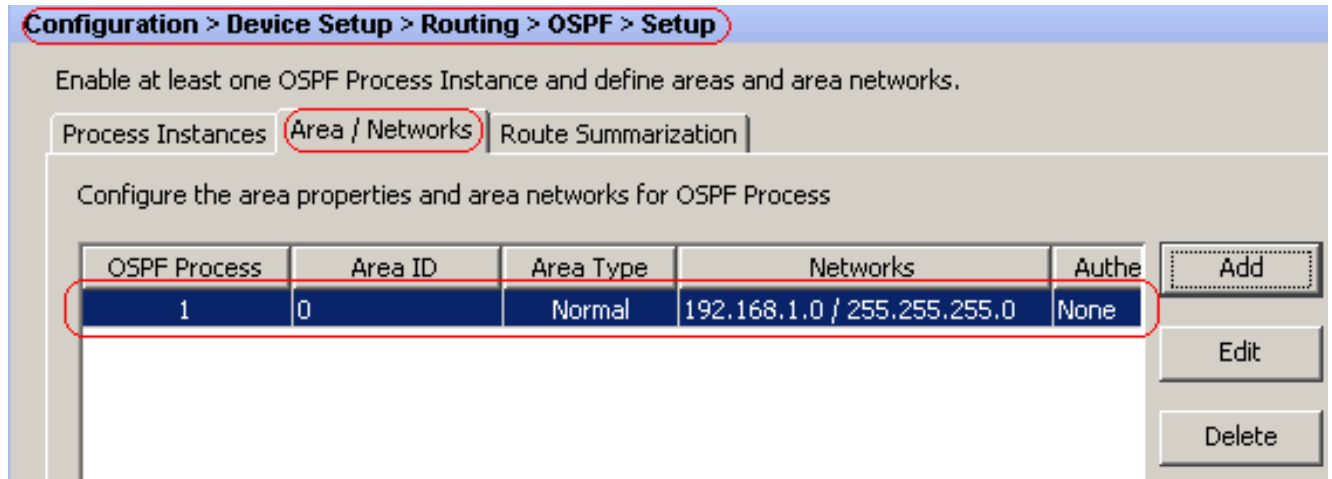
Configuration > Device Setup > Routing > OSPF > Setup

Enable at least one OSPF Process Instance and define areas and area networks.

Process Instances | Area / Networks | Route Summarization

Configure the area properties and area networks for OSPF Process

| OSPF Process | Area ID | Area Type | Networks | Authe |
|---|---|---|---|---|
| 1 | 0 | Normal | 192.168.1.0 / 255.255.255.0 | None |

Add

Edit

Delete